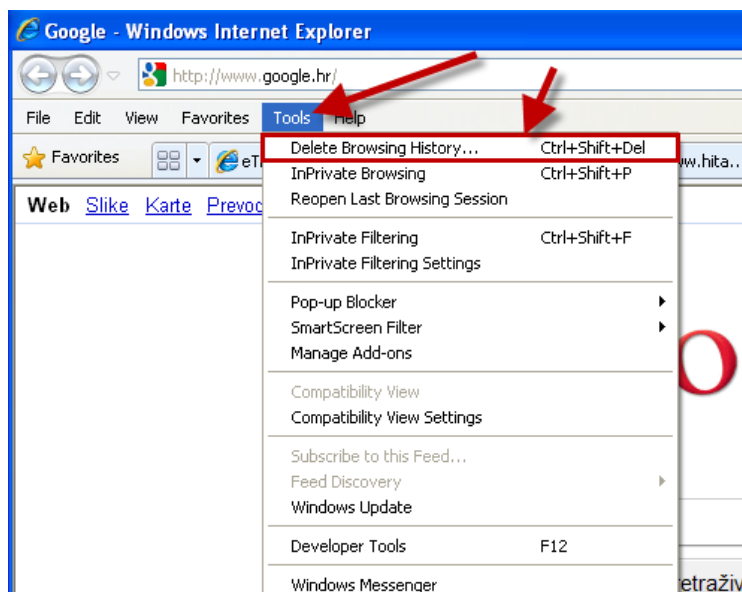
Google - Windows Internet Explorer

http://www.google.hr/

File Edit View Favorites Tools Help

Favorites eT ww.hita..

Web Slike Karte Prevod

Delete Browsing History... Ctrl+Shift+Del
InPrivate Browsing Ctrl+Shift+P
Reopen Last Browsing Session

InPrivate Filtering Ctrl+Shift+F
InPrivate Filtering Settings

Pop-up Blocker
SmartScreen Filter
Manage Add-ons

Compatibility View
Compatibility View Settings

Subscribe to this Feed...
Feed Discovery
Windows Update

Developer Tools F12

Windows Messenger

retraživ